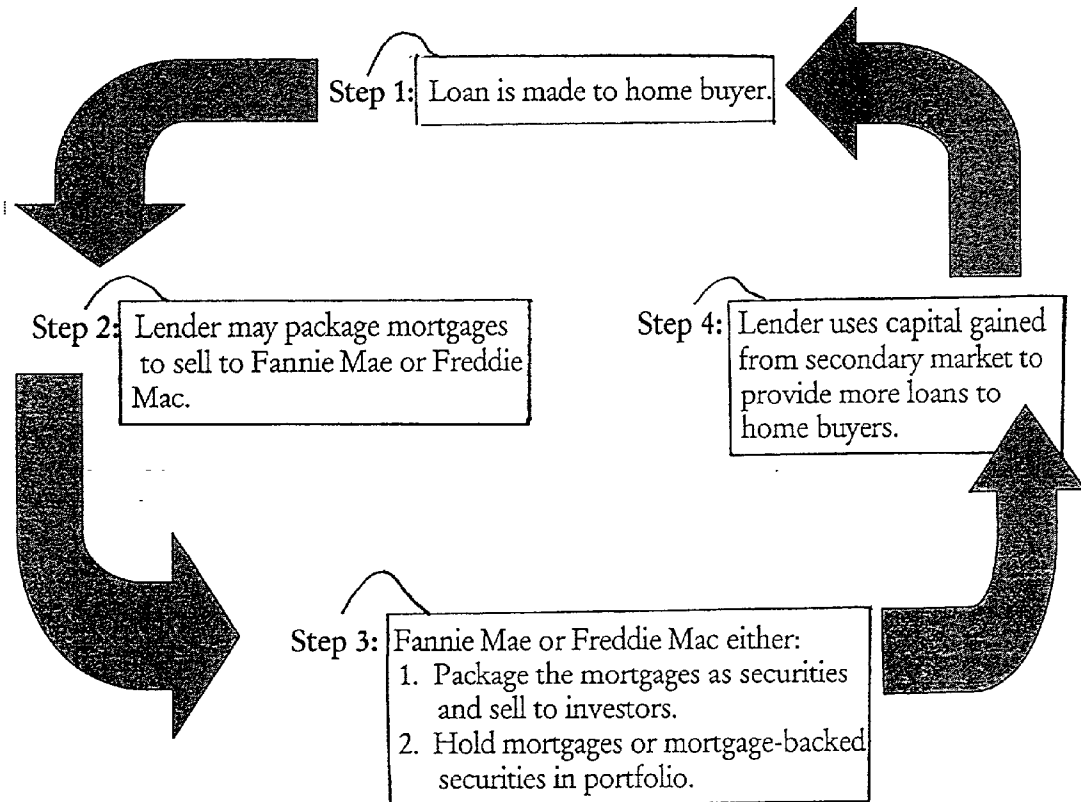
Step 1: Loan is made to home buyer.

Step 2: Lender may package mortgages to sell to Fannie Mae or Freddie Mac.

Step 4: Lender uses capital gained from secondary market to provide more loans to home buyers.

Step 3: Fannie Mae or Freddie Mac either:
1. Package the mortgages as securities and sell to investors.
2. Hold mortgages or mortgage-backed securities in portfolio.